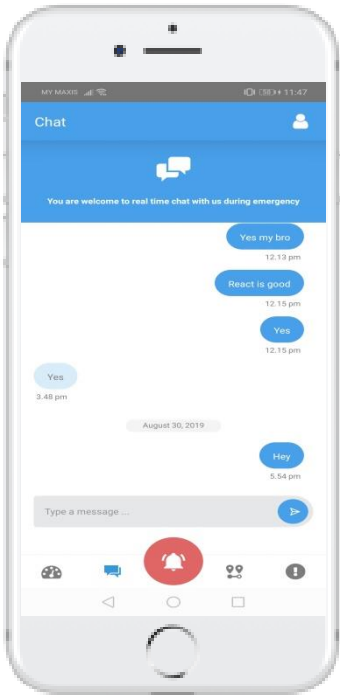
MY MAXIS 11:47

Chat

You are welcome to real time chat with us during emergency

Yes my bro
12.13 pm

React is good
12.15 pm

Yes
12.15 pm

Yes
3.48 pm

August 30, 2019

Hey
5.54 pm

Type a message ...